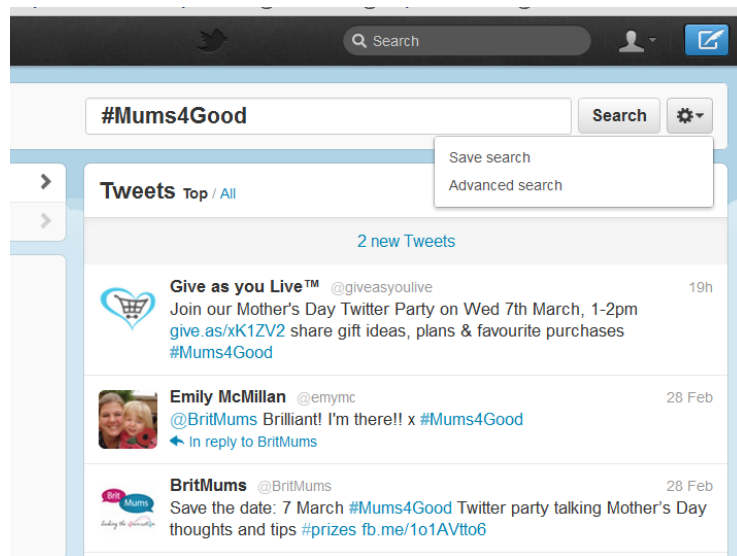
Search

#Mums4Good

Search

Save search
Advanced search

Tweets Top / All

2 new Tweets

Give as you Live™ @giveasyoulive 19h
Join our Mother's Day Twitter Party on Wed 7th March, 1-2pm give.as/xK1ZV2 share gift ideas, plans & favourite purchases #Mums4Good

Emily McMillan @emymc 28 Feb
@BritMums Brilliant! I'm there!! x #Mums4Good
In reply to BritMums

BritMums @BritMums 28 Feb
Save the date: 7 March #Mums4Good Twitter party talking Mother's Day thoughts and tips #prizes fb.me/1o1AVtto6

Brit Mums